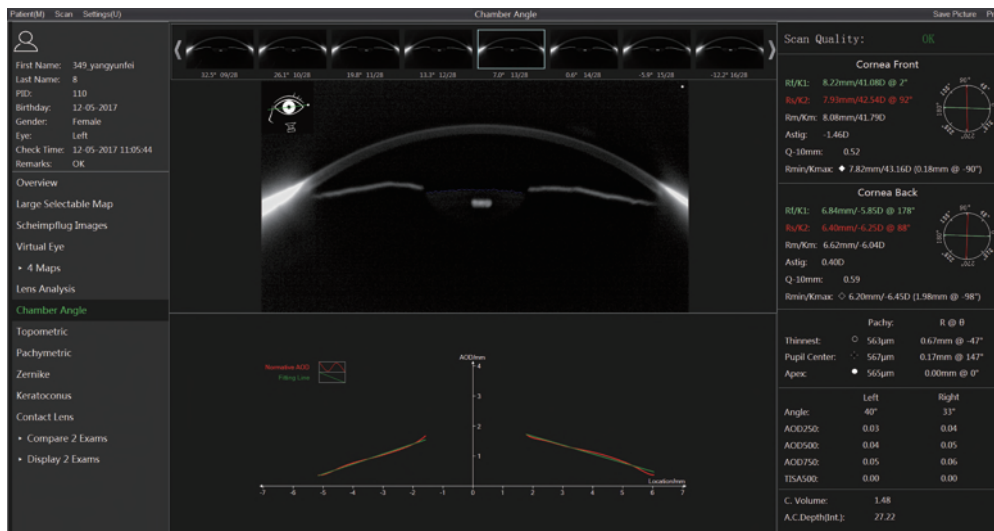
Patient(M) Scan Settings(U)

Chamber Angle

Save Picture Pr

First Name: 349_yangyunfei
Last Name: 8
PID: 110
Birthday: 12-05-2017
Gender: Female
Eye: Left
Check Time: 12-05-2017 11:05:44
Remarks: OK

Overview
Large Selectable Map
Scheimpflug Images
Virtual Eye
• 4 Maps
Lens Analysis
Chamber Angle
Topometric
Pachymetric
Zernike
Keratoconus
Contact Lens
• Compare 2 Exams
• Display 2 Exams

32.5° 09/28
26.1° 10/28
19.8° 11/28
13.3° 12/28
7.0° 13/28
0.6° 14/28
-5.9° 15/28
-12.2° 16/28

Normative AOD
Fitting Line

AOD/mm
4
3
2
1
Location/mm
-7 -6 -5 -4 -3 -2 -1 0 1 2 3 4 5 6 7

Scan Quality: OK

Cornea Front
Rf/K1: 8.22mm/41.08D @ 2°
Rs/K2: 7.93mm/42.54D @ 92°
Rm/Km: 8.08mm/41.79D
Astig: -1.46D
Q-10mm: 0.52
Rmin/Kmax: ◆ 7.82mm/43.16D (0.18mm @ -90°)

Cornea Back
Rf/K1: 6.84mm/-5.85D @ 178°
Rs/K2: 6.40mm/-6.25D @ 88°
Rm/Km: 6.62mm/-6.04D
Astig: 0.40D
Q-10mm: 0.59
Rmin/Kmax: ◇ 6.20mm/-6.45D (1.98mm @ -98°)

| | | Pachy: | R @ θ |
|---|---|---|---|
| Thinnest: | ○ | 563μm | 0.67mm @ -47° |
| Pupil Center: | ⁘ | 567μm | 0.17mm @ 147° |
| Apex: | ● | 565μm | 0.00mm @ 0° |

| | Left | Right |
|---|---|---|
| Angle: | 40° | 33° |
| AOD250: | 0.03 | 0.04 |
| AOD500: | 0.04 | 0.05 |
| AOD750: | 0.05 | 0.06 |
| TISA500: | 0.00 | 0.00 |

C. Volume: 1.48
A.C.Depth(Int.): 27.22